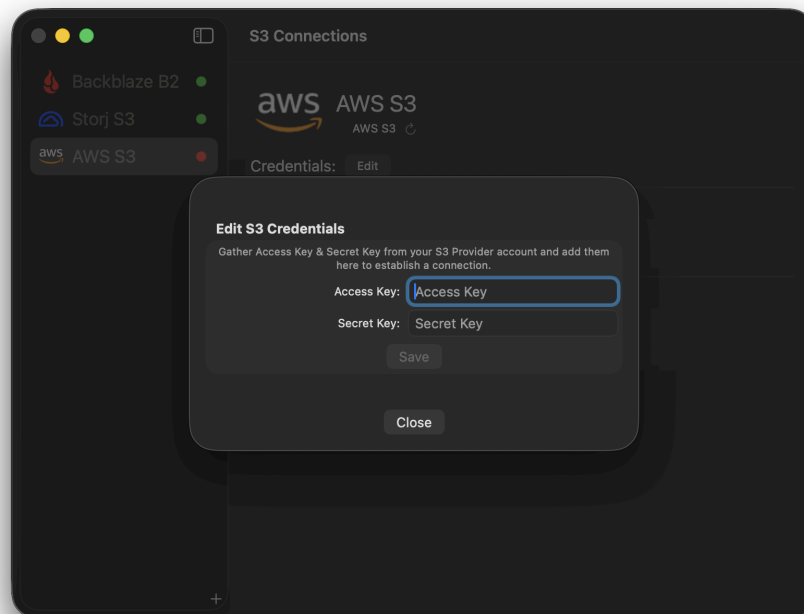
Backblaze B2
Storj S3
aws AWS S3

S3 Connections

aws AWS S3
AWS S3

Credentials: Edit

Edit S3 Credentials

Gather Access Key & Secret Key from your S3 Provider account and add them here to establish a connection.

Access Key: Access Key

Secret Key: Secret Key

Save

Close

+